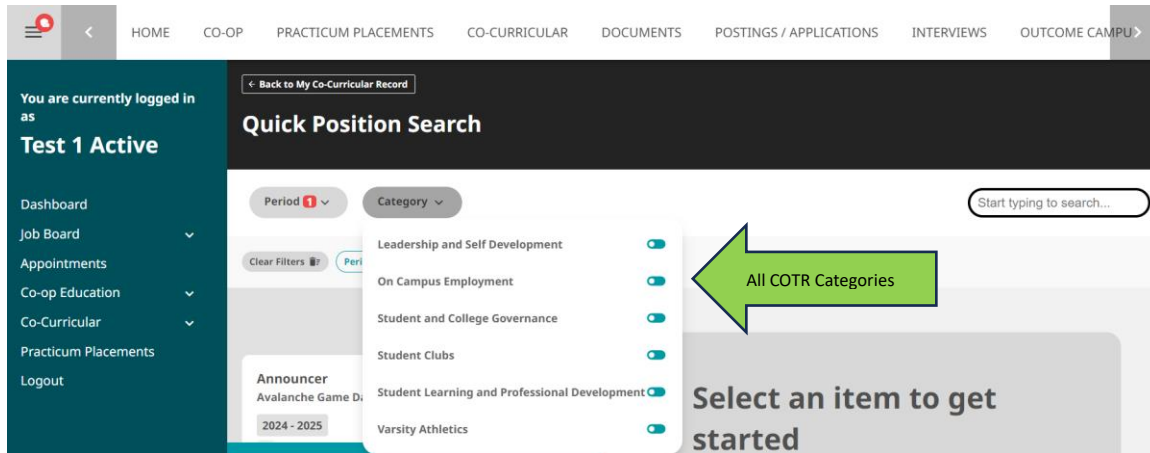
HOME CO-OP PRACTICUM PLACEMENTS CO-CURRICULAR DOCUMENTS POSTINGS / APPLICATIONS INTERVIEWS OUTCOME CAMPU

You are currently logged in as
Test 1 Active

Dashboard
Job Board
Appointments
Co-op Education
Co-Curricular
Practicum Placements
Logout

← Back to My Co-Curricular Record

Quick Position Search

Period 1
Category

Start typing to search...

Clear Filters
Peri

Leadership and Self Development
On Campus Employment
Student and College Governance
Student Clubs
Student Learning and Professional Development
Varsity Athletics

All COTR Categories

Announcer
Avalanche Game D
2024 - 2025

Select an item to get started